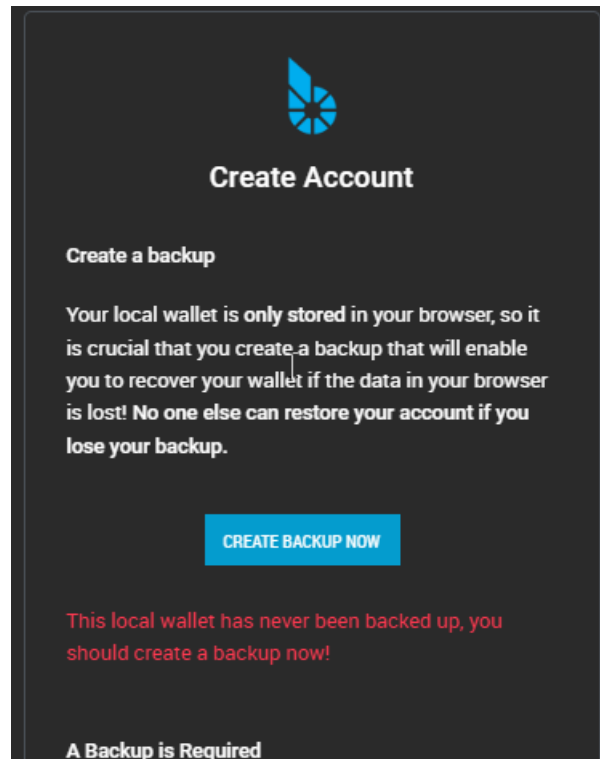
Create Account

Create a backup

Your local wallet is only stored in your browser, so it is crucial that you create a backup that will enable you to recover your wallet if the data in your browser is lost! No one else can restore your account if you lose your backup.

CREATE BACKUP NOW

This local wallet has never been backed up, you should create a backup now!

A Backup is Required